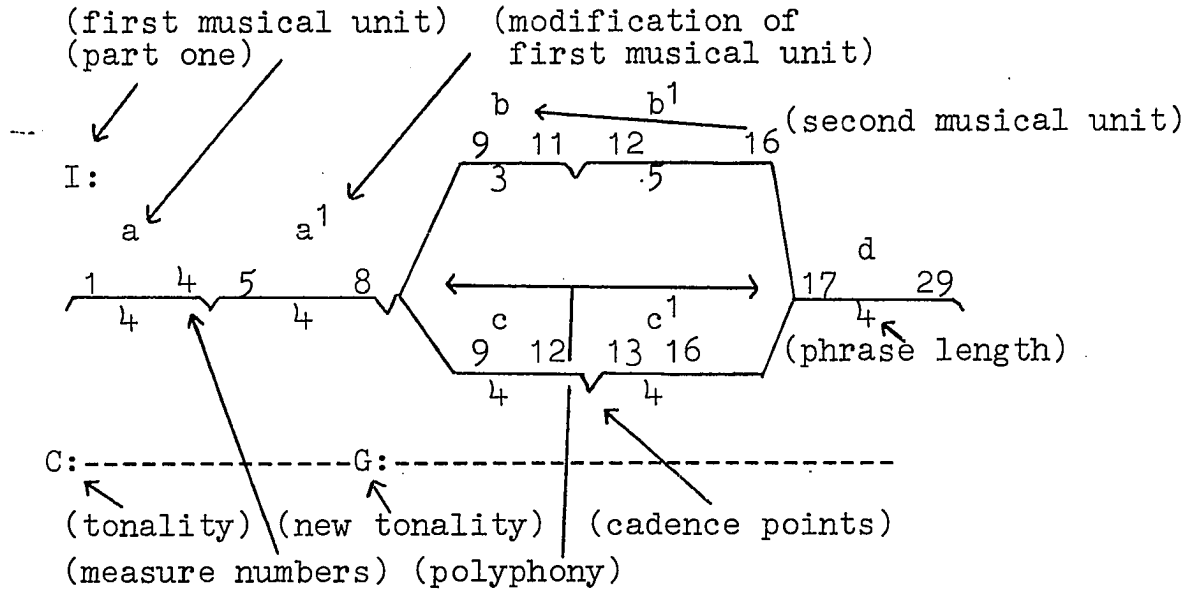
(first musical unit) (modification of
(part one) first musical unit)

b $b^1$
(second musical unit)
9 11 12 16
3 5

I:

a $a^1$ d

1 4 5 8 17 29
4 4 4

c $c^1$
9 12 13 16 (phrase length)
4 4

C:-------------G:----------------------------

(tonality) (new tonality) (cadence points)
(measure numbers) (polyphony)